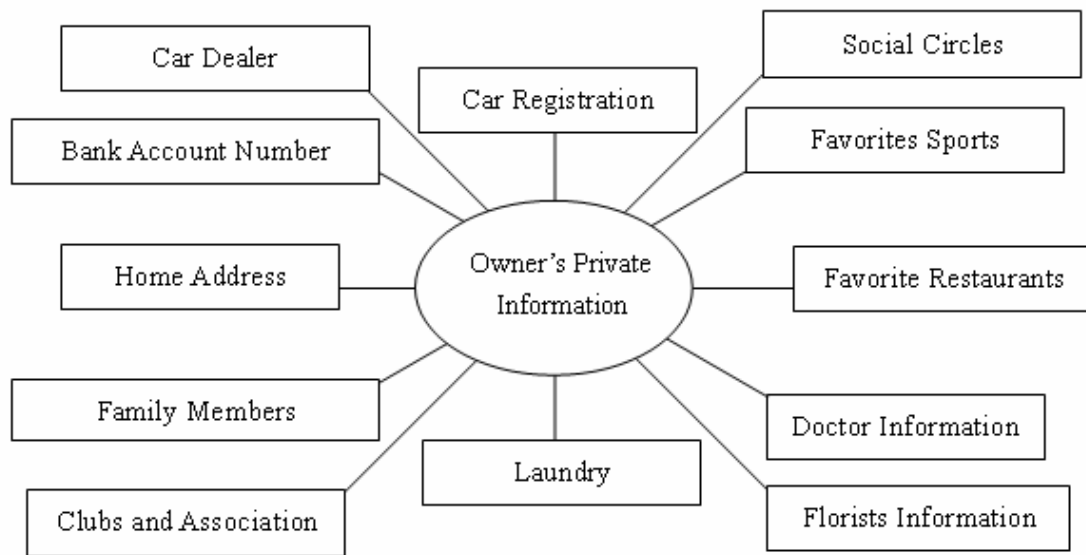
Car Dealer

Car Registration

Social Circles

Favorites Sports

Bank Account Number

Owner's Private Information

Home Address

Favorite Restaurants

Family Members

Laundry

Doctor Information

Clubs and Association

Florists Information